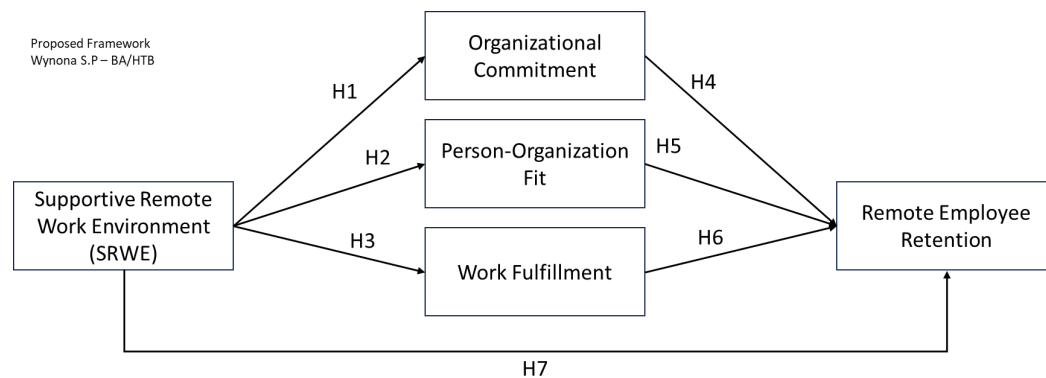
Proposed Framework
Wynona S.P – BA/HTB

Organizational Commitment

H1

H4

H2

Person-Organization Fit

H5

Supportive Remote Work Environment (SRWE)

Remote Employee Retention

H3

H6

Work Fulfillment

H7